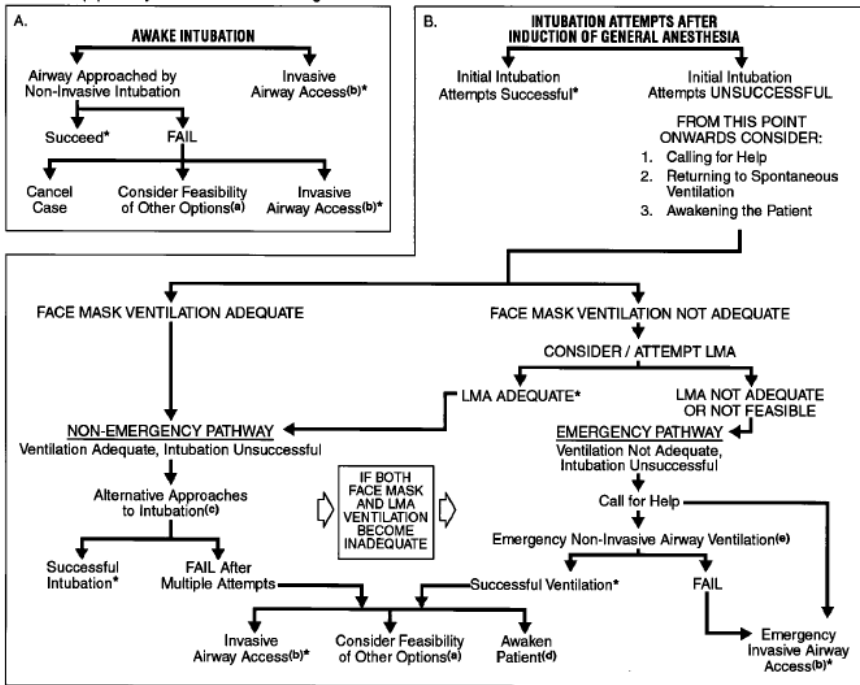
A.

AWAKE INTUBATION

Airway Approached by Non-Invasive Intubation

Invasive Airway Access$^{(b)}$*

Succeed*

FAIL

Cancel Case

Consider Feasibility of Other Options$^{(a)}$

Invasive Airway Access$^{(b)}$*

B.

INTUBATION ATTEMPTS AFTER INDUCTION OF GENERAL ANESTHESIA

Initial Intubation Attempts Successful*

Initial Intubation Attempts UNSUCCESSFUL

FROM THIS POINT ONWARDS CONSIDER:
1. Calling for Help
2. Returning to Spontaneous Ventilation
3. Awakening the Patient

FACE MASK VENTILATION ADEQUATE

FACE MASK VENTILATION NOT ADEQUATE

CONSIDER / ATTEMPT LMA

LMA ADEQUATE*

LMA NOT ADEQUATE OR NOT FEASIBLE

NON-EMERGENCY PATHWAY
Ventilation Adequate, Intubation Unsuccessful

EMERGENCY PATHWAY
Ventilation Not Adequate, Intubation Unsuccessful

Alternative Approaches to Intubation$^{(c)}$

IF BOTH FACE MASK AND LMA VENTILATION BECOME INADEQUATE

Call for Help

Emergency Non-Invasive Airway Ventilation$^{(e)}$

Successful Intubation*

FAIL After Multiple Attempts

Successful Ventilation*

FAIL

Invasive Airway Access$^{(b)}$*

Consider Feasibility of Other Options$^{(a)}$

Awaken Patient$^{(d)}$

Emergency Invasive Airway Access$^{(b)}$*